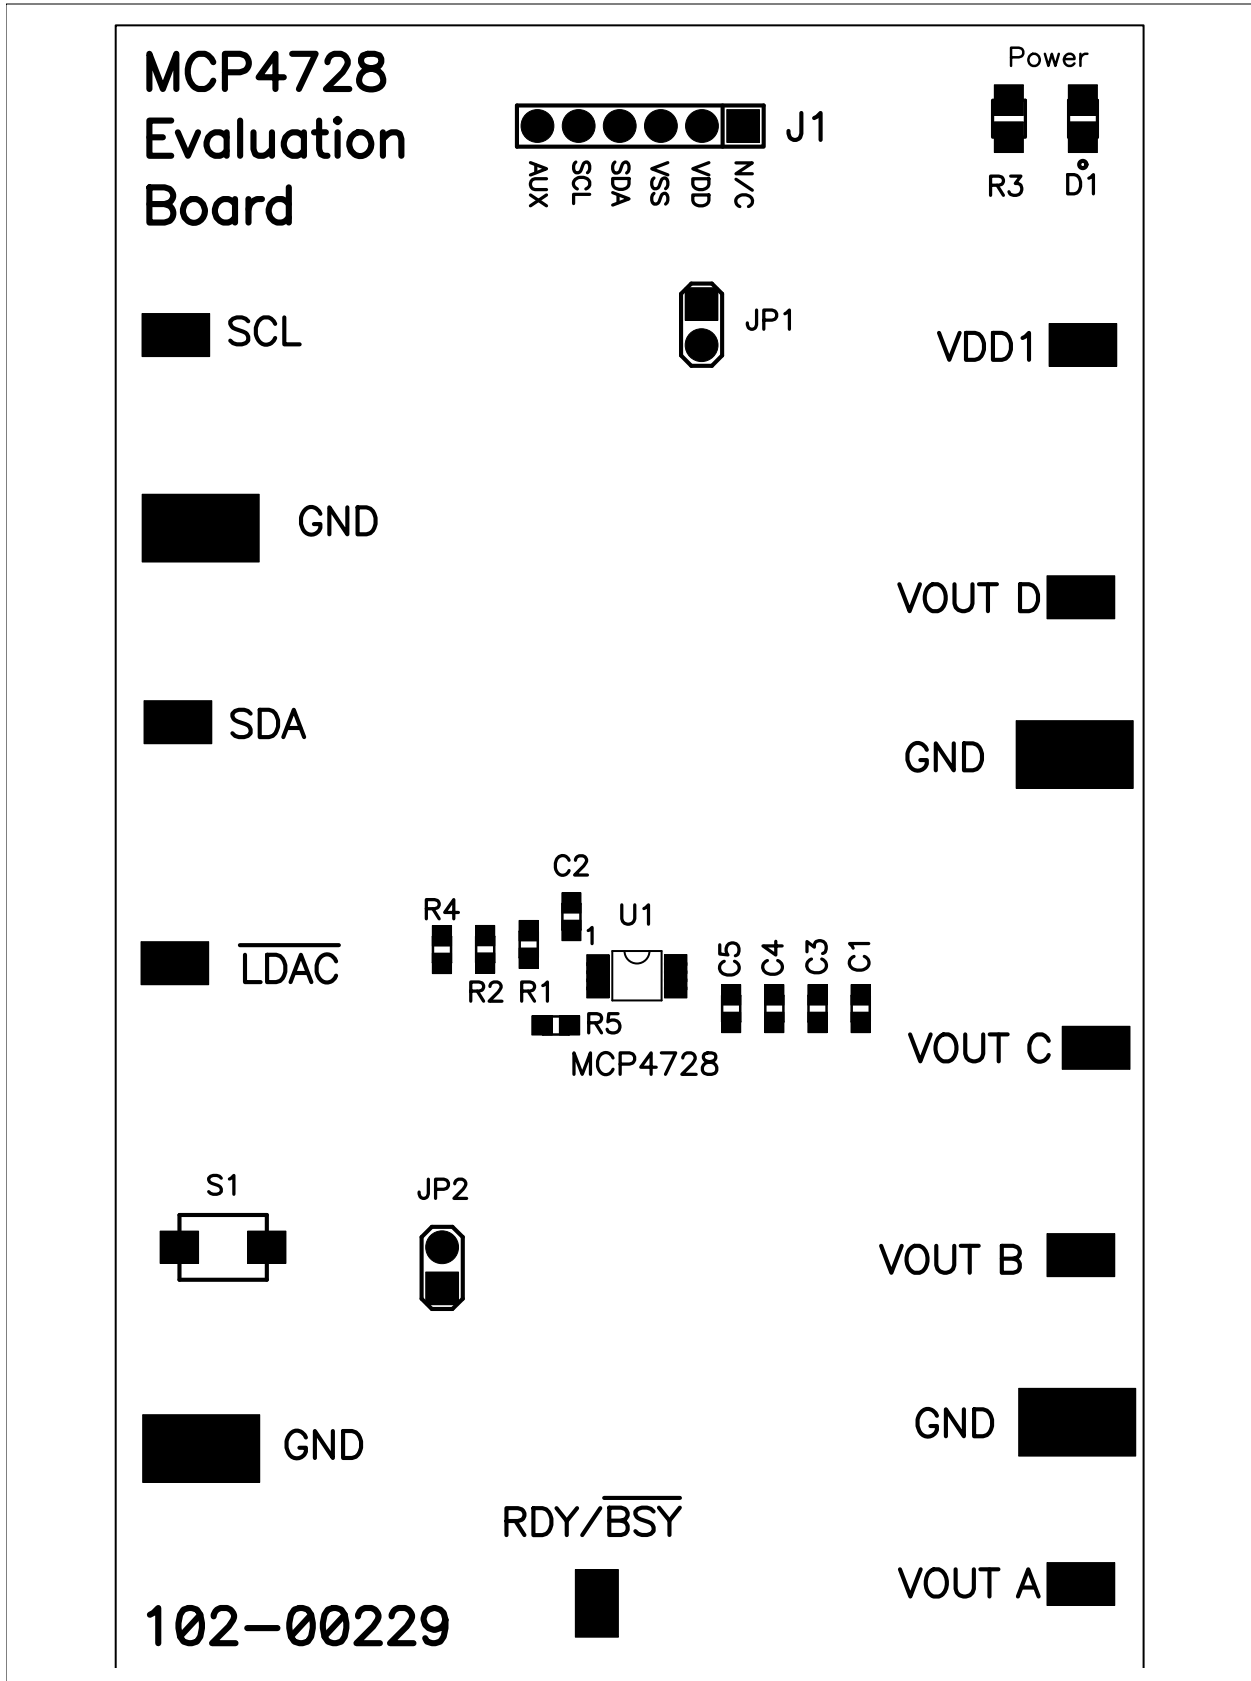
MCP4728 Evaluation Board

J1

AUX SCL SDA VSS VDD N/C

Power

R3 D1

SCL

JP1

VDD1

GND

VOUT D

SDA

GND

C2

R4

U1

1

$\overline{\text{LDAC}}$

R2 R1

C5 C4 C3 C1

R5

MCP4728

VOUT C

S1

JP2

VOUT B

GND

GND

RDY/$\overline{\text{BSY}}$

VOUT A

102-00229